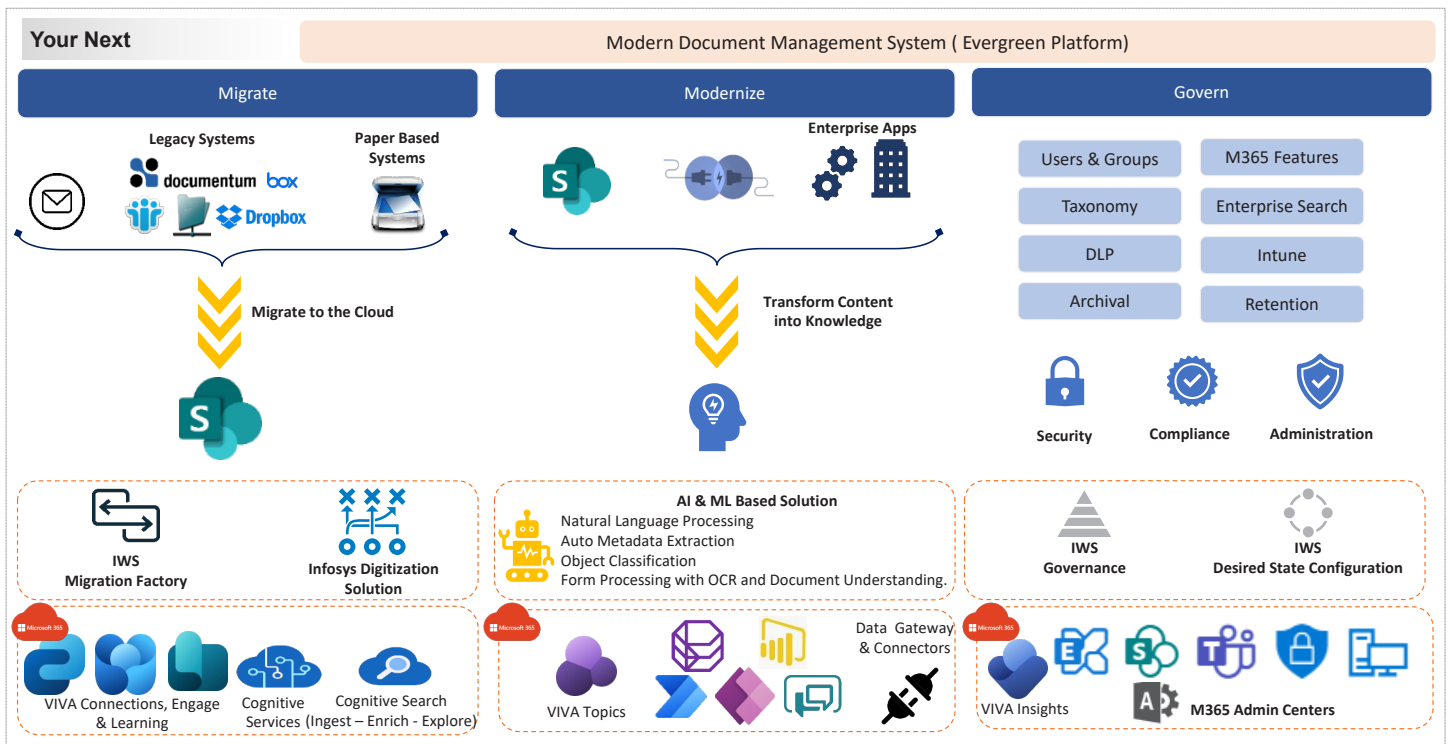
Your Next

Modern Document Management System ( Evergreen Platform)

Migrate

Modernize

Govern

Legacy Systems

documentum box

Dropbox

Paper Based Systems

Migrate to the Cloud

Enterprise Apps

Transform Content into Knowledge

Users & Groups

M365 Features

Taxonomy

Enterprise Search

DLP

Intune

Archival

Retention

Security

Compliance

Administration

IWS
Migration Factory

Infosys Digitization Solution

AI & ML Based Solution
Natural Language Processing
Auto Metadata Extraction
Object Classification
Form Processing with OCR and Document Understanding.

IWS
Governance

IWS
Desired State Configuration

Microsoft 365

VIVA Connections, Engage & Learning

Cognitive Services

Cognitive Search (Ingest – Enrich - Explore)

Microsoft 365

VIVA Topics

Data Gateway & Connectors

Microsoft 365

VIVA Insights

M365 Admin Centers